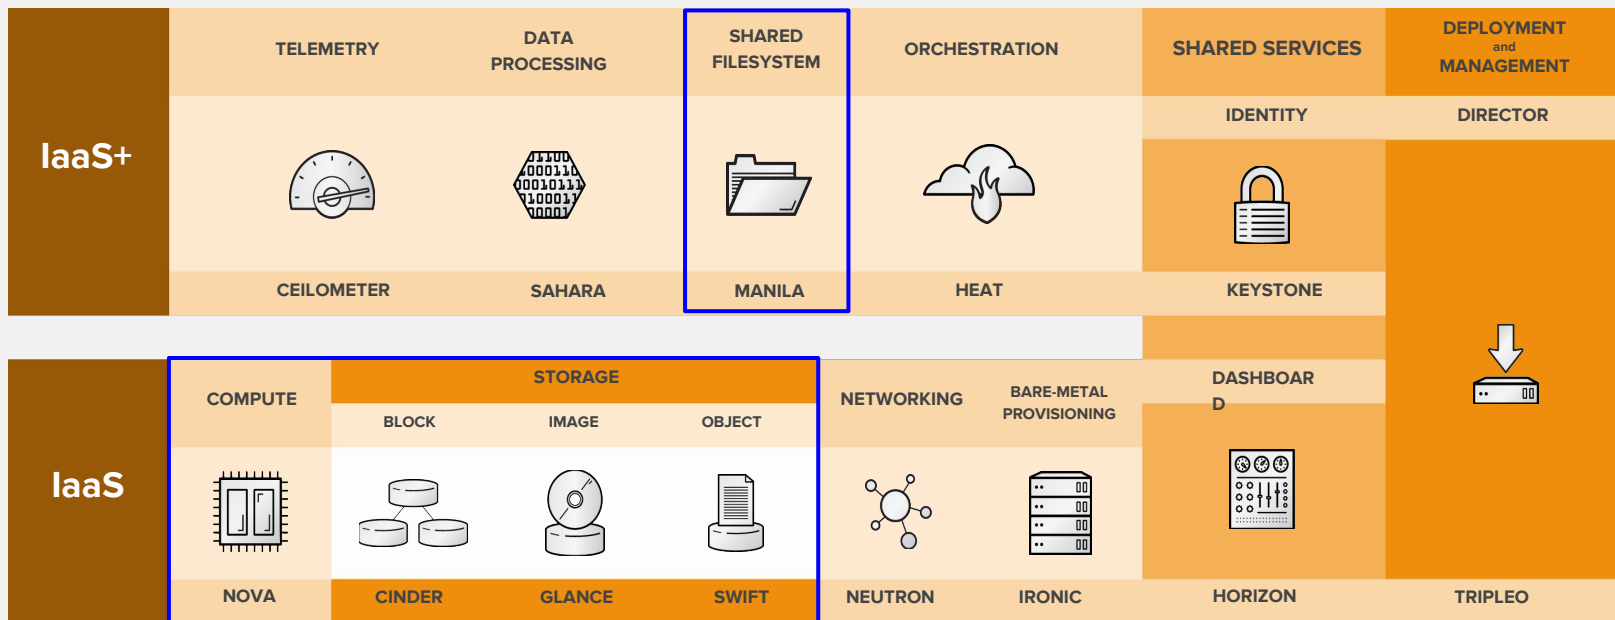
IaaS+

TELEMETRY

DATA PROCESSING

SHARED FILESYSTEM

ORCHESTRATION

SHARED SERVICES

DEPLOYMENT and MANAGEMENT

IDENTITY

DIRECTOR

000110
0010111
100011
0001

CEILOMETER

SAHARA

MANILA

HEAT

KEYSTONE

IaaS

COMPUTE

STORAGE

BLOCK

IMAGE

OBJECT

NETWORKING

BARE-METAL PROVISIONING

DASHBOAR
D

NOVA

CINDER

GLANCE

SWIFT

NEUTRON

IRONIC

HORIZON

TRIPLEO